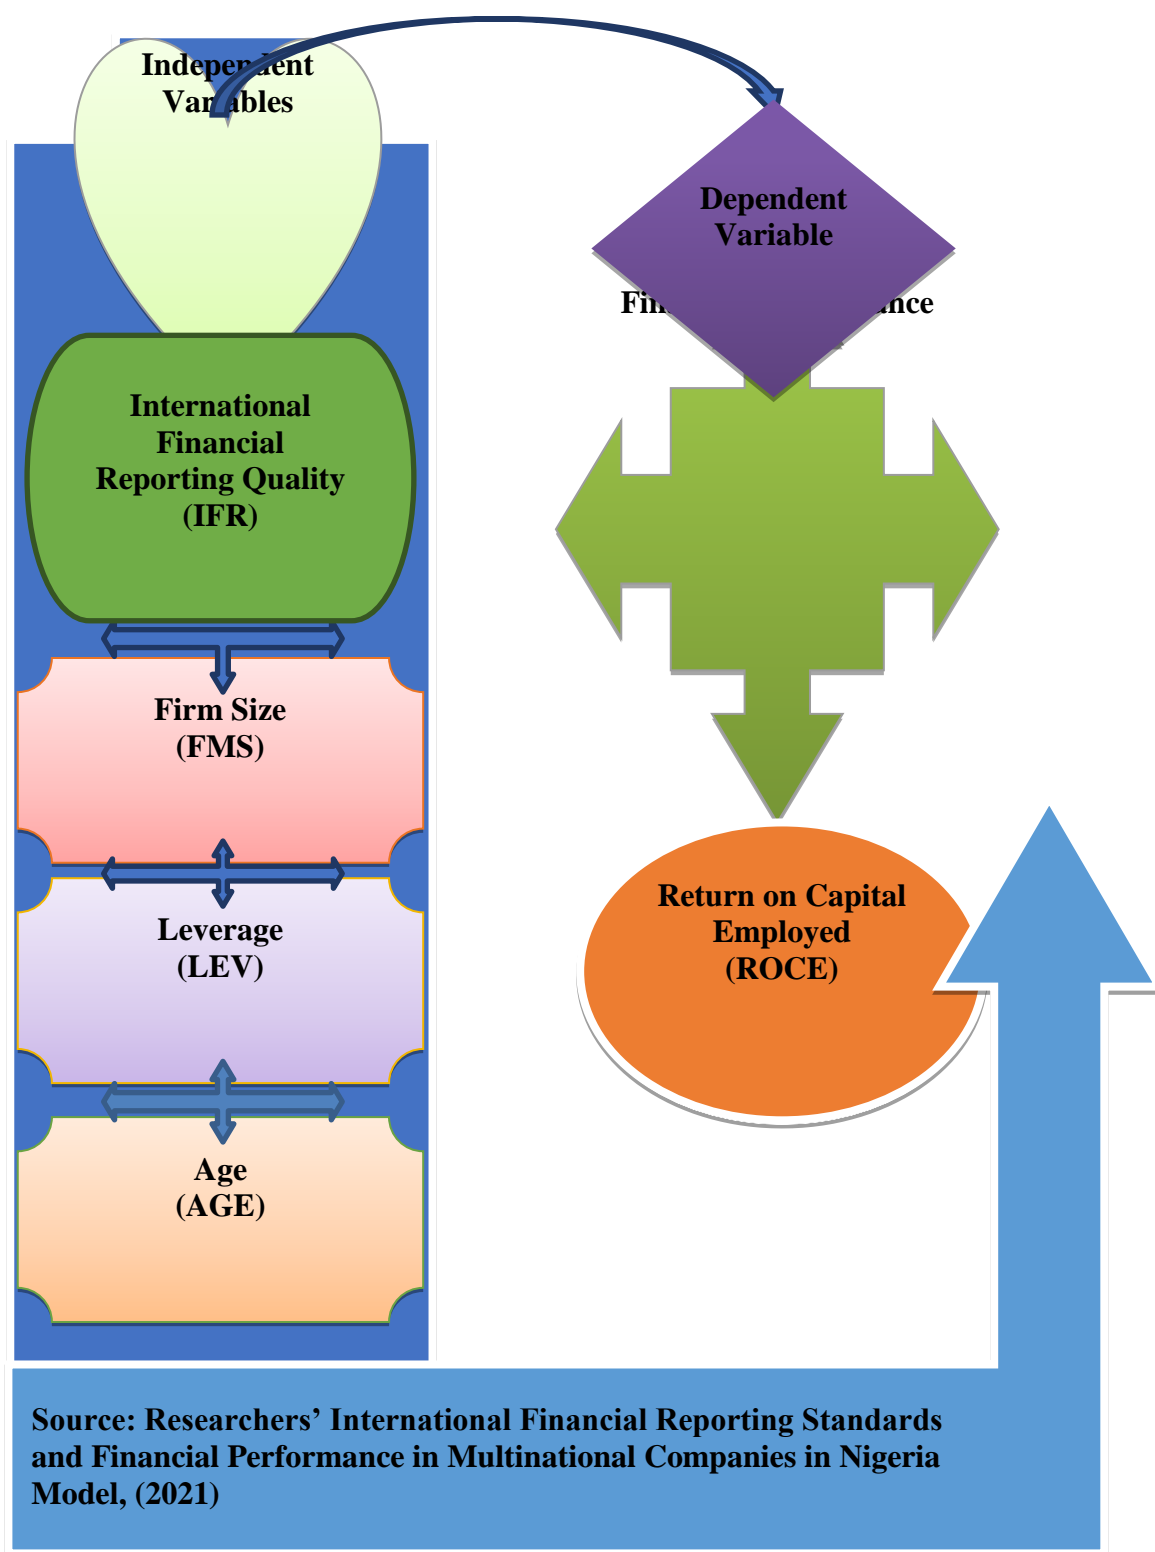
Independent Variables

Dependent Variable

Fi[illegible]nce

International Financial Reporting Quality (IFR)

Firm Size (FMS)

Leverage (LEV)

Age (AGE)

Return on Capital Employed (ROCE)

Source: Researchers' International Financial Reporting Standards and Financial Performance in Multinational Companies in Nigeria Model, (2021)